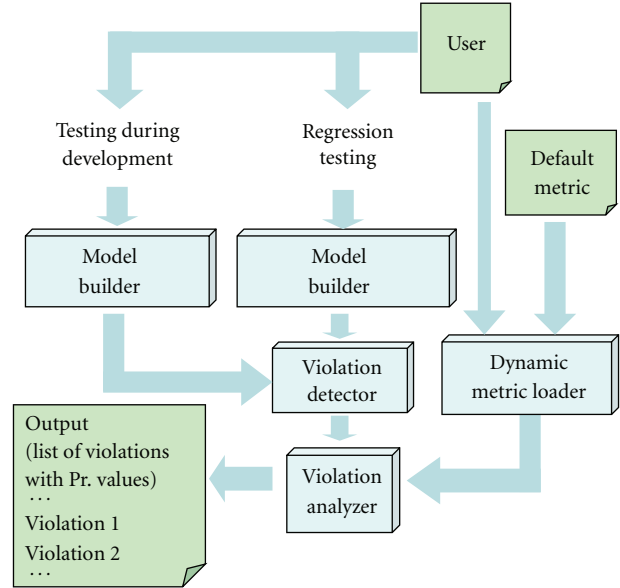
User

Testing during development

Regression testing

Default metric

Model builder

Model builder

Violation detector

Dynamic metric loader

Output
(list of violations with Pr. values)
...
Violation 1
Violation 2
...

Violation analyzer